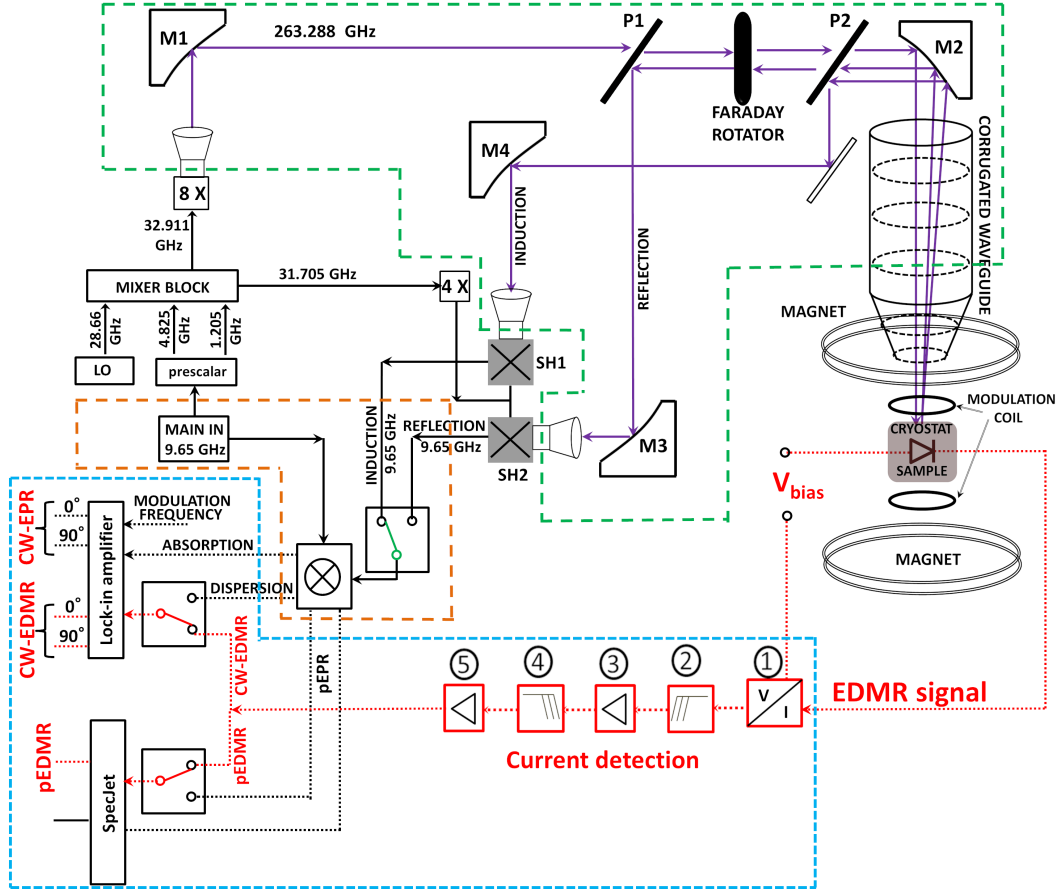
M1
263.288 GHz
P1
P2
M2
FARADAY ROTATOR
M4
CORRUGATED WAVEGUIDE
8 X
INDUCTION
REFLECTION
32.911 GHz
MIXER BLOCK
31.705 GHz
4 X
MAGNET
28.66 GHz
4.825 GHz
1.205 GHz
SH1
LO
prescalar
MAIN IN 9.65 GHz
INDUCTION 9.65 GHz
REFLECTION 9.65 GHz
SH2
M3
MODULATION COIL
CRYOSTAT
SAMPLE
$V_{bias}$
CW-EPR
0°
90°
MODULATION FREQUENCY
ABSORPTION
Lock-in amplifier
MAGNET
CW-EDMR
0°
90°
DISPERSION
CW-EDMR
pEPR
pEDMR
pEDMR
SpecJet
⑤
④
③
②
①
V / I
EDMR signal
Current detection